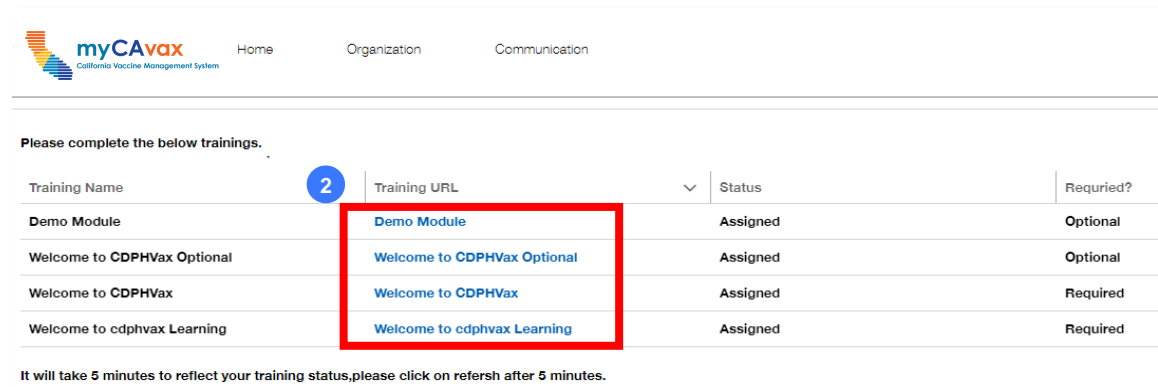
myCAvax
California Vaccine Management System

Home Organization Communication

Please complete the below trainings.

| Training Name | Training URL | Status | Requried? |
|---|---|---|---|
| Demo Module | Demo Module | Assigned | Optional |
| Welcome to CDPHVax Optional | Welcome to CDPHVax Optional | Assigned | Optional |
| Welcome to CDPHVax | Welcome to CDPHVax | Assigned | Required |
| Welcome to cdphvax Learning | Welcome to cdphvax Learning | Assigned | Required |

2

It will take 5 minutes to reflect your training status,please click on refersh after 5 minutes.